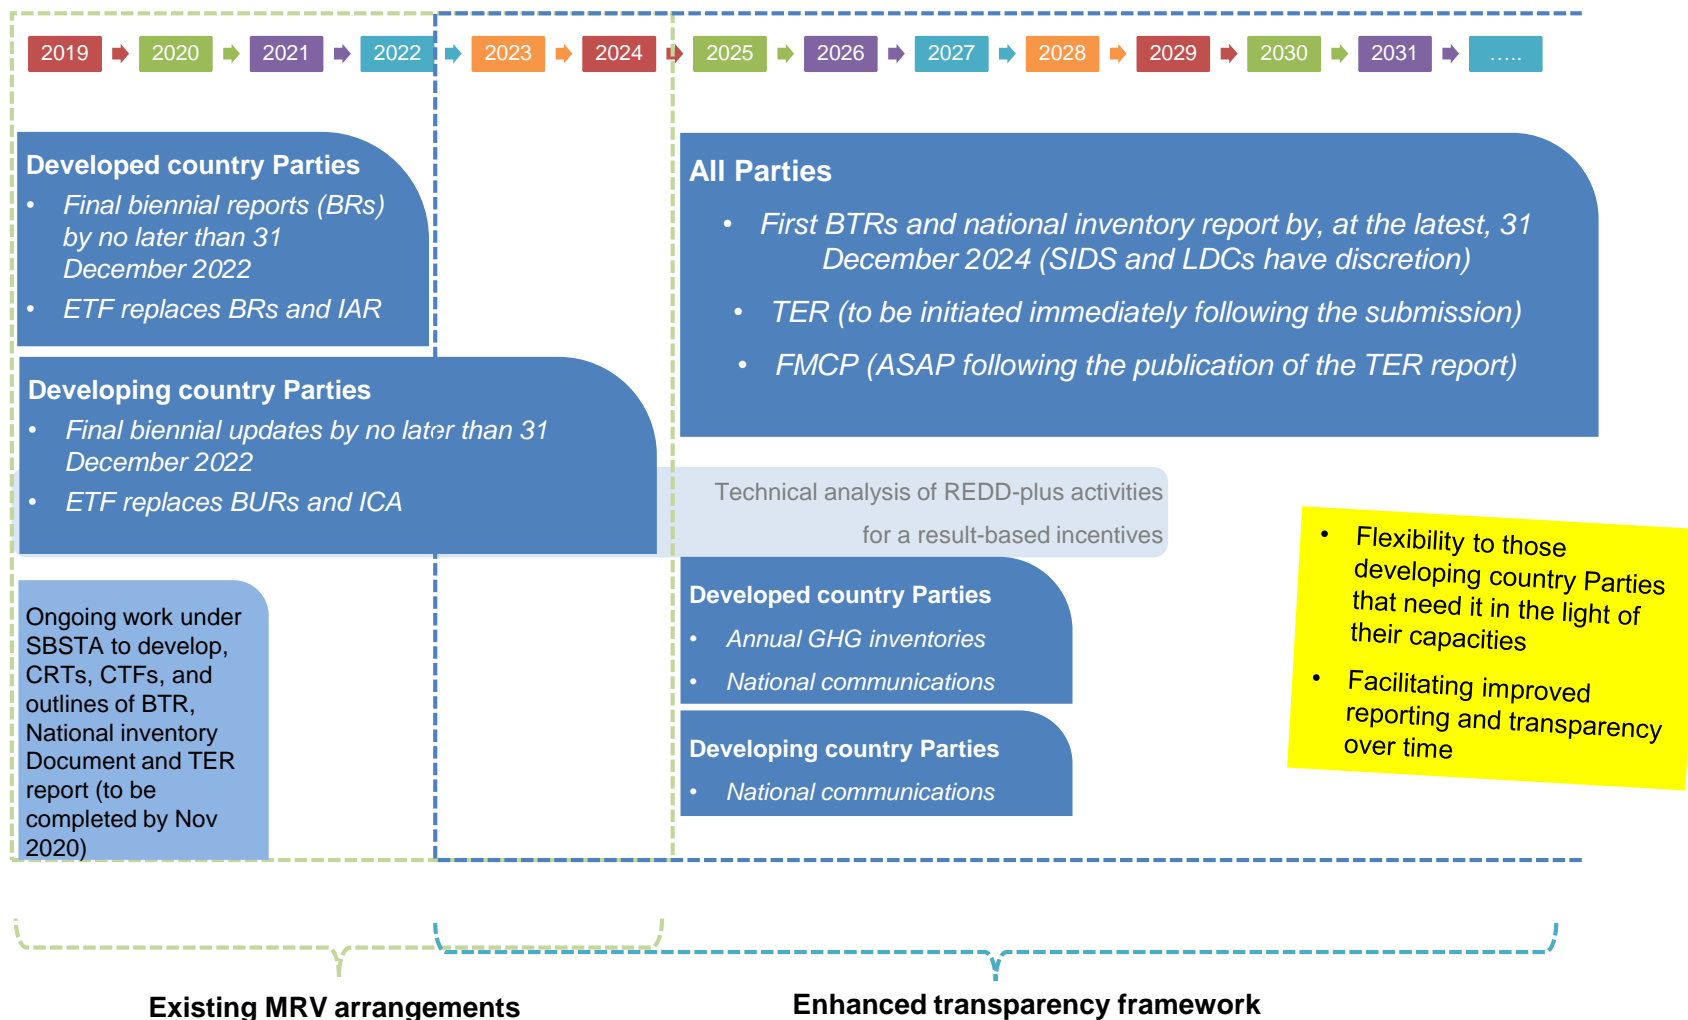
2019 2020 2021 2022 2023 2024 2025 2026 2027 2028 2029 2030 2031 .....

Developed country Parties

- Final biennial reports (BRs) by no later than 31 December 2022
- ETF replaces BRs and IAR

Developing country Parties

- Final biennial updates by no later than 31 December 2022
- ETF replaces BURs and ICA

Ongoing work under SBSTA to develop, CRTs, CTFs, and outlines of BTR, National inventory Document and TER report (to be completed by Nov 2020)

All Parties

- First BTRs and national inventory report by, at the latest, 31 December 2024 (SIDS and LDCs have discretion)
- TER (to be initiated immediately following the submission)
- FMCP (ASAP following the publication of the TER report)

Technical analysis of REDD-plus activities for a result-based incentives

Developed country Parties

- Annual GHG inventories
- National communications

Developing country Parties

- National communications

- Flexibility to those developing country Parties that need it in the light of their capacities
- Facilitating improved reporting and transparency over time

Existing MRV arrangements

Enhanced transparency framework